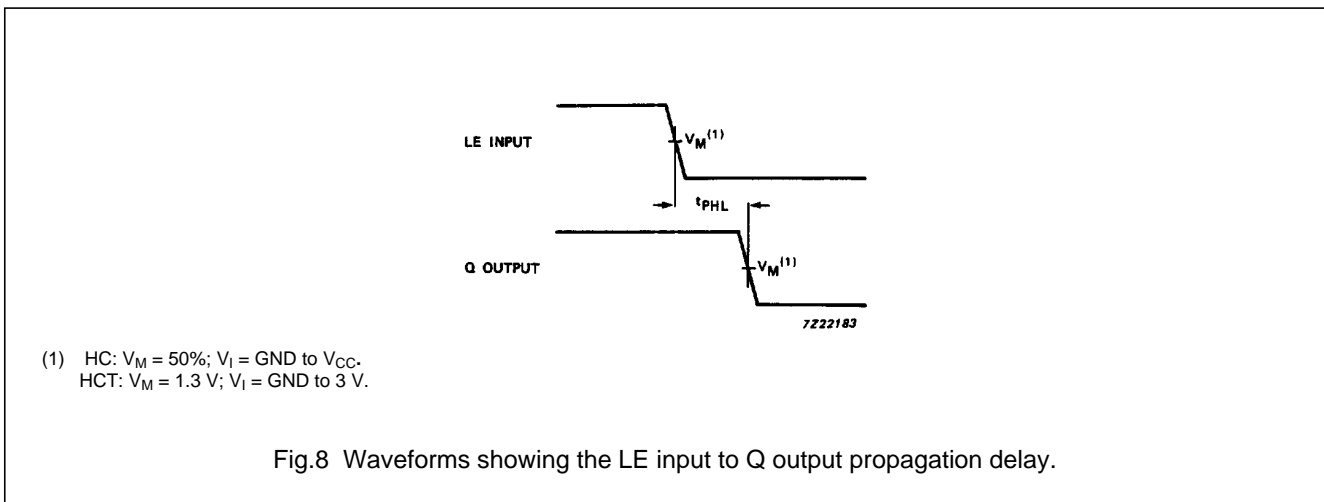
LE INPUT

$V_M^{(1)}$

$t_{PHL}$

Q OUTPUT

$V_M^{(1)}$

7Z22183

(1) HC: $V_M$ = 50%; $V_I$ = GND to $V_{CC}$.
HCT: $V_M$ = 1.3 V; $V_I$ = GND to 3 V.

Fig.8 Waveforms showing the LE input to Q output propagation delay.